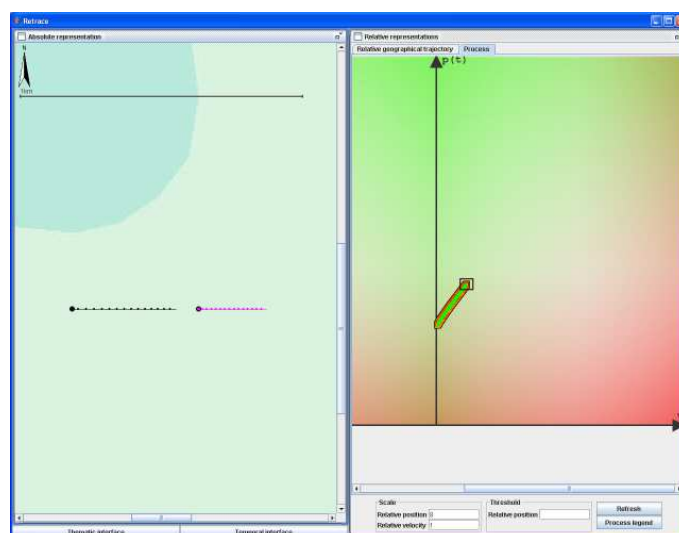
Retrace

Absolute representation

N

1km

Relative representations

Relative geographical trajectory | Process

p(t)

Scale
Relative position 0
Relative velocity 1

Threshold
Relative position

Refresh
Process legend

Thematic interface | Temporal interface